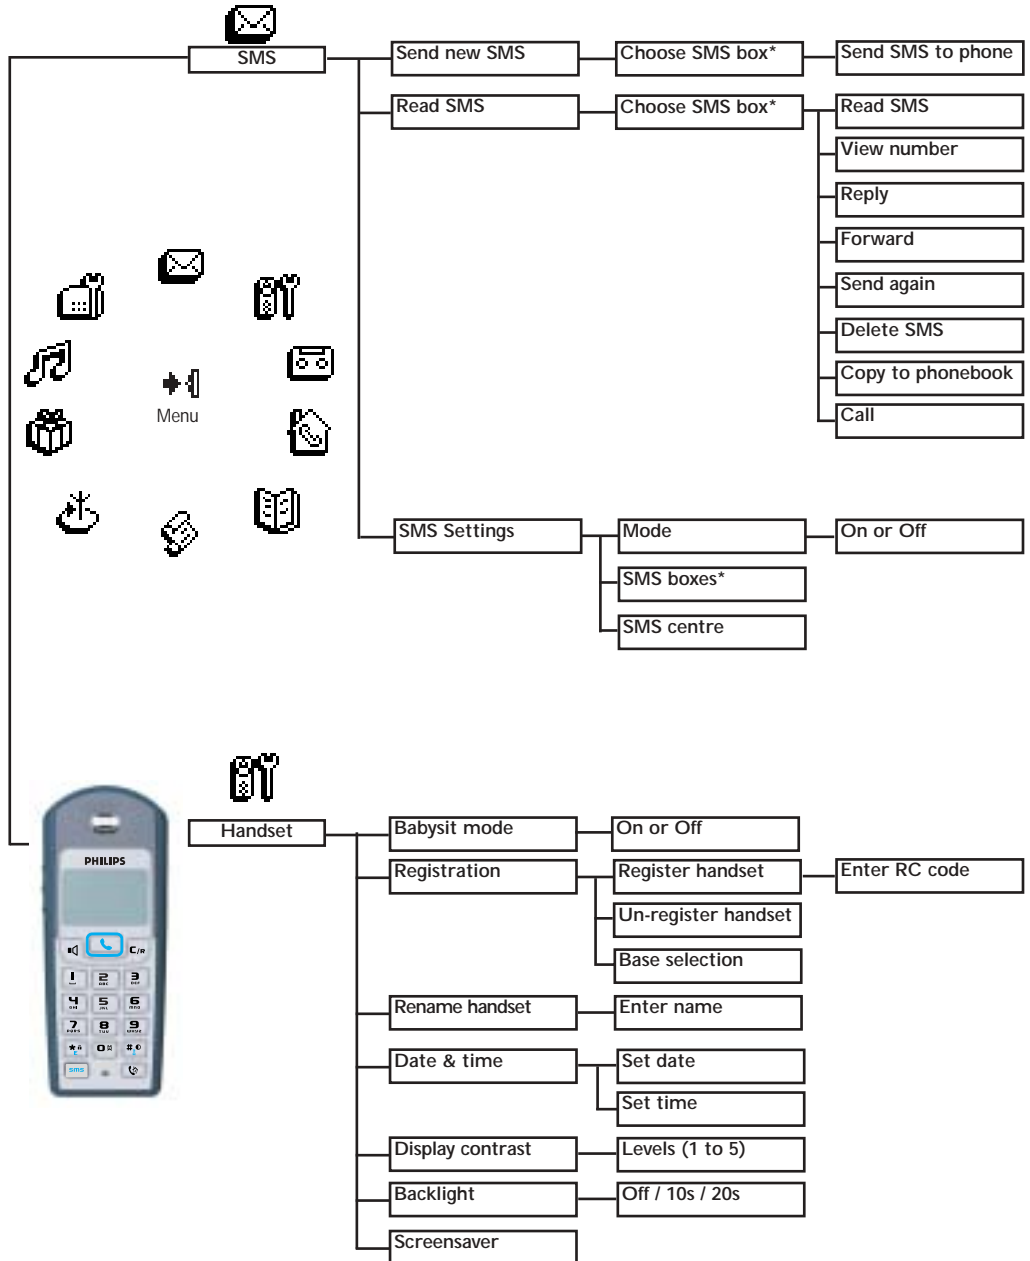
SMS

Send new SMS
Choose SMS box*
Send SMS to phone

Read SMS
Choose SMS box*
Read SMS
View number
Reply
Forward
Send again
Delete SMS
Copy to phonebook
Call

Menu

SMS Settings
Mode
On or Off
SMS boxes*
SMS centre

PHILIPS

C/R

SMS

Handset

Babysit mode
On or Off

Registration
Register handset
Enter RC code
Un-register handset
Base selection

Rename handset
Enter name

Date & time
Set date
Set time

Display contrast
Levels (1 to 5)

Backlight
Off / 10s / 20s

Screensaver